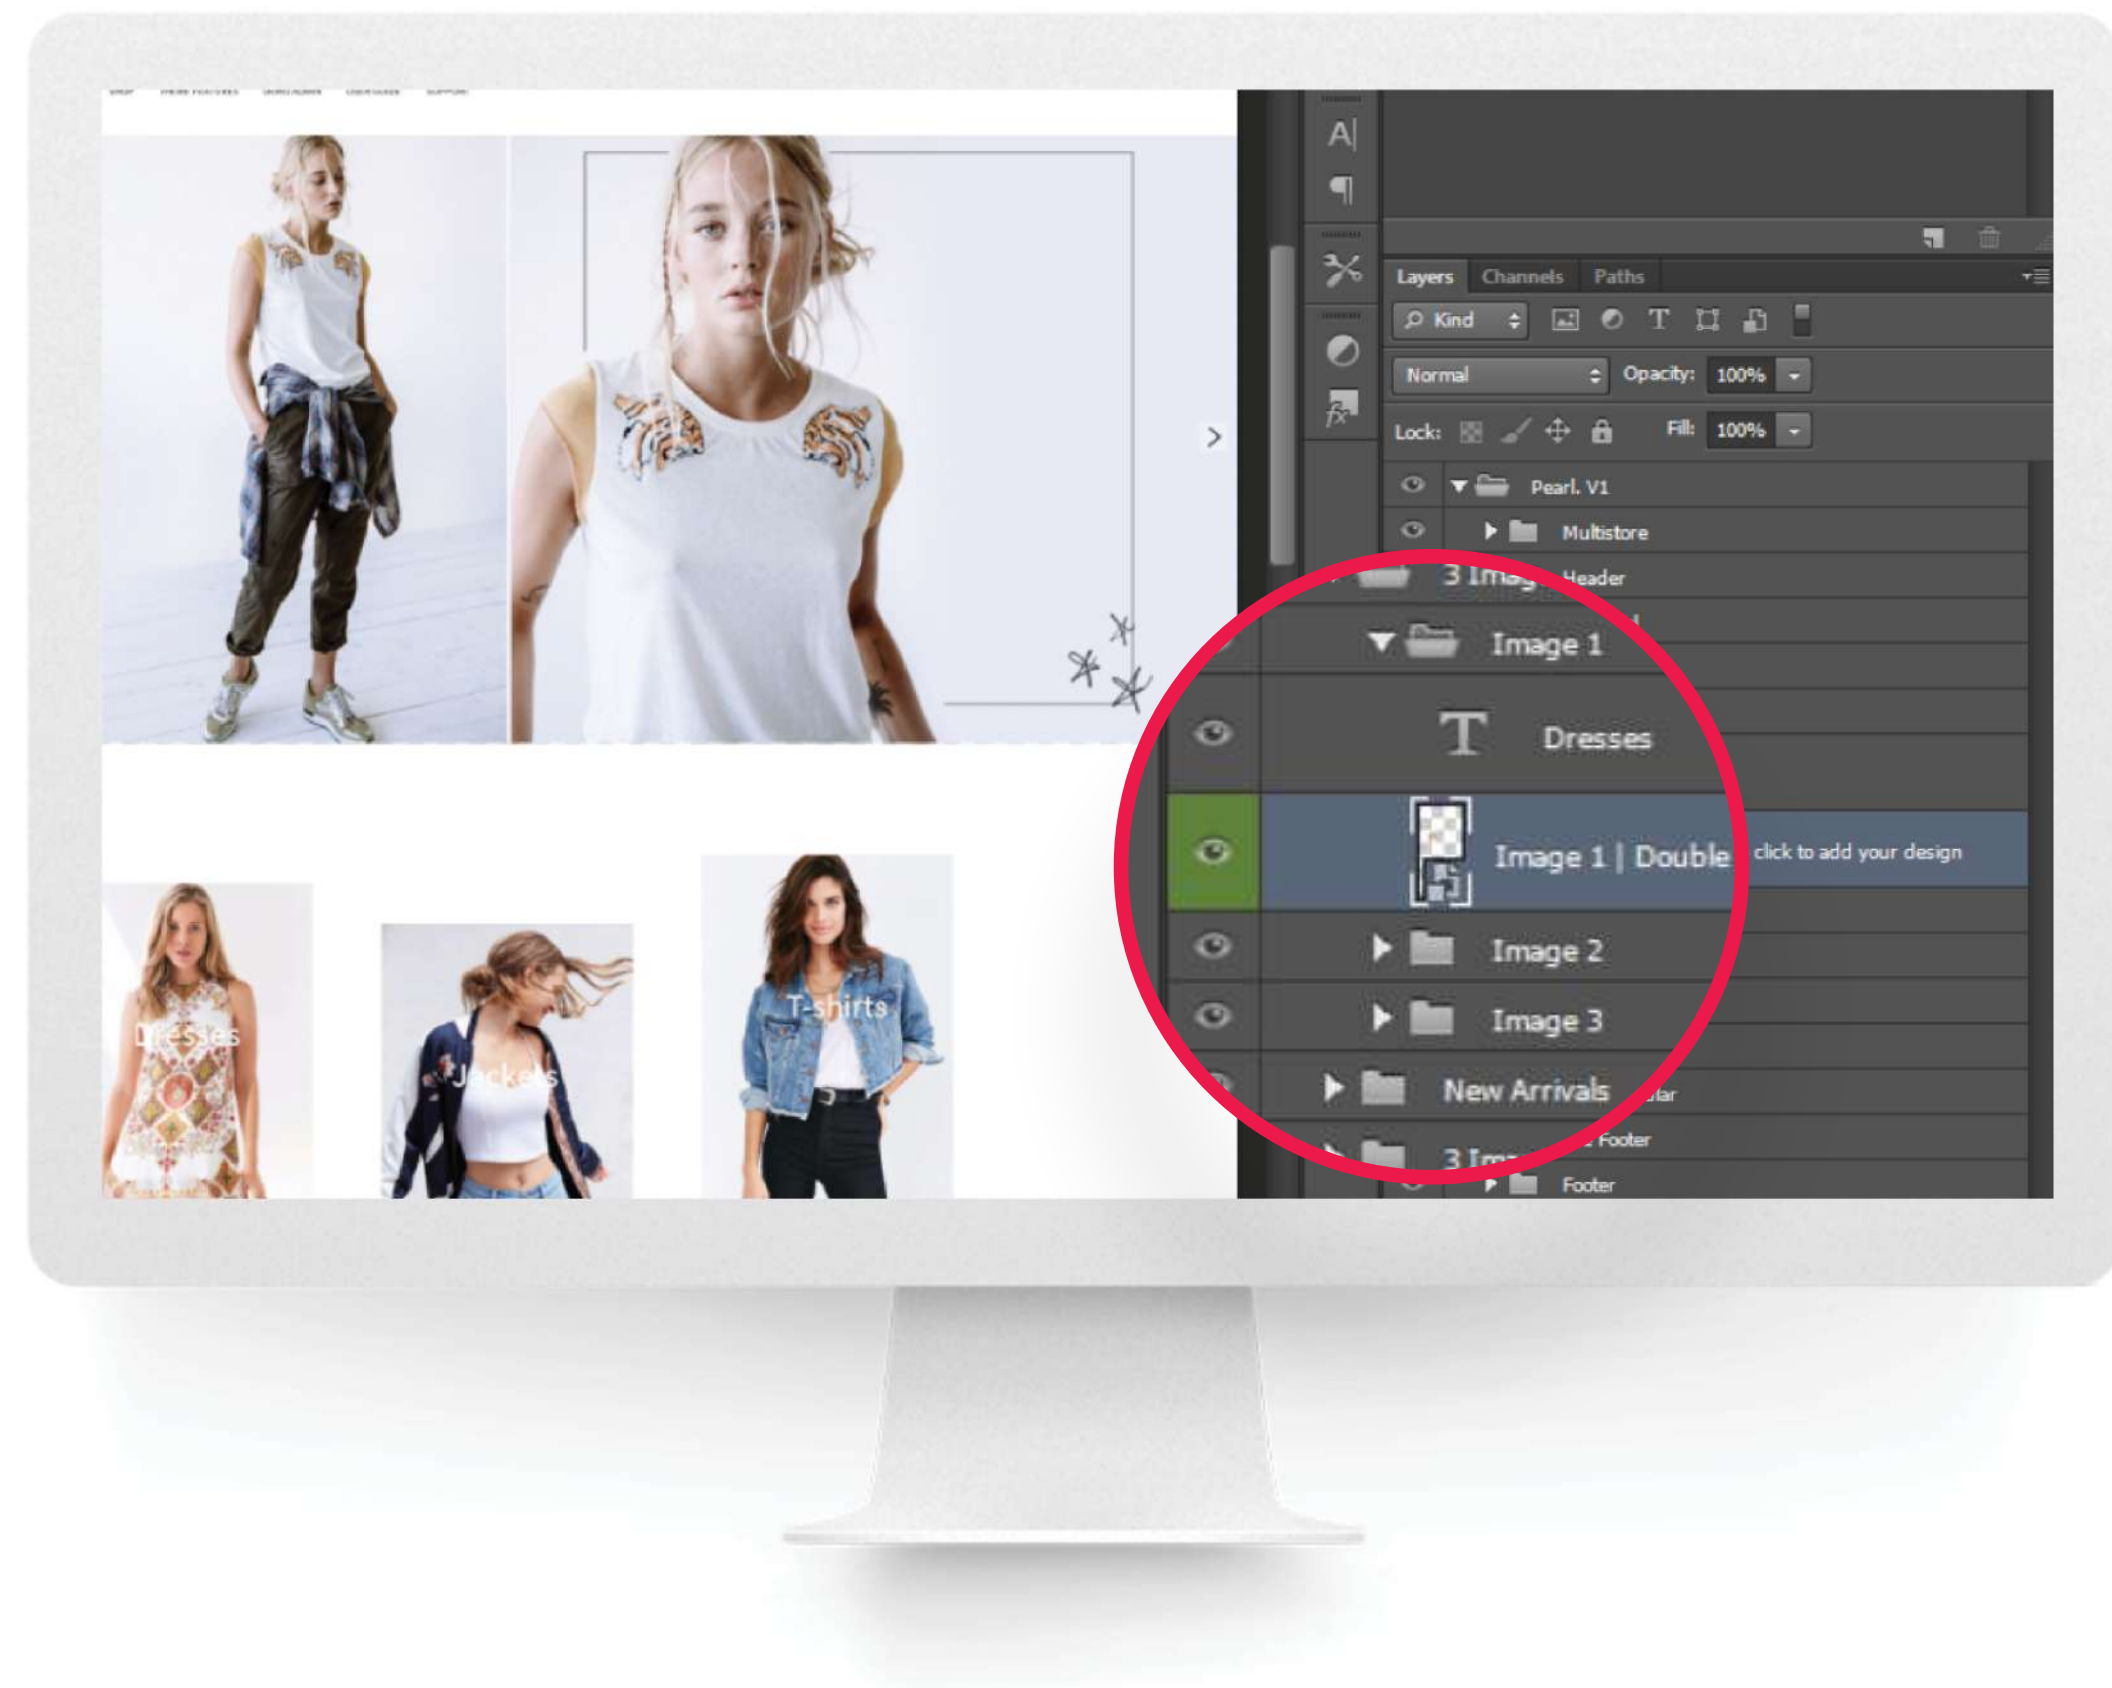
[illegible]

Dresses

Jackets

T-shirts

Layers Channels Paths

Kind

Normal Opacity: 100%

Lock: Fill: 100%

Pearl. V1

Multistore

3 Ima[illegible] Header

Image 1

Dresses

Image 1 | Double click to add your design

Image 2

Image 3

New Arrivals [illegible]lar

3 Im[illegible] Footer

Footer